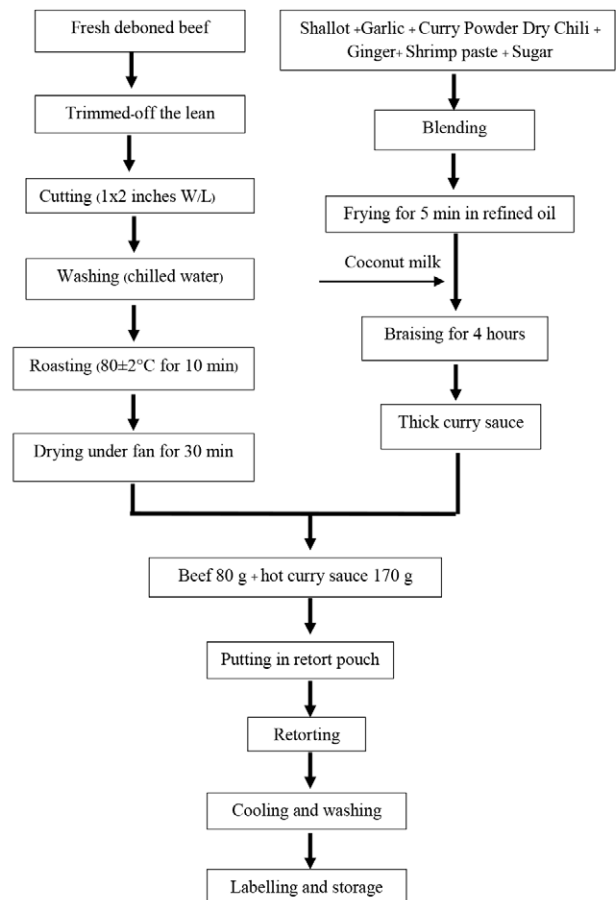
Fresh deboned beef

Trimmed-off the lean

Cutting (1x2 inches W/L)

Washing (chilled water)

Roasting (80±2°C for 10 min)

Drying under fan for 30 min

Shallot +Garlic + Curry Powder Dry Chili + Ginger+ Shrimp paste + Sugar

Blending

Frying for 5 min in refined oil

Coconut milk

Braising for 4 hours

Thick curry sauce

Beef 80 g + hot curry sauce 170 g

Putting in retort pouch

Retorting

Cooling and washing

Labelling and storage